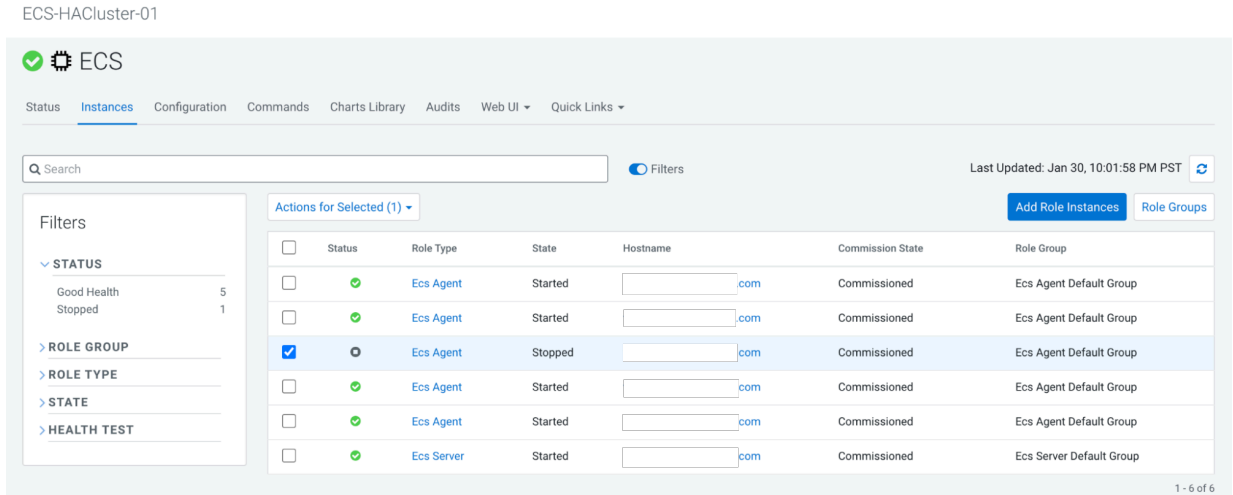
ECS-HACluster-01

ECS

Status Instances Configuration Commands Charts Library Audits Web UI Quick Links

Search

Filters

Last Updated: Jan 30, 10:01:58 PM PST

Filters

STATUS
Good Health 5
Stopped 1

ROLE GROUP
ROLE TYPE
STATE
HEALTH TEST

Actions for Selected (1)

Add Role Instances Role Groups

| | Status | Role Type | State | Hostname | Commission State | Role Group |
|---|---|---|---|---|---|---|
| | | Ecs Agent | Started | .com | Commissioned | Ecs Agent Default Group |
| | | Ecs Agent | Started | .com | Commissioned | Ecs Agent Default Group |
| | | Ecs Agent | Stopped | .com | Commissioned | Ecs Agent Default Group |
| | | Ecs Agent | Started | .com | Commissioned | Ecs Agent Default Group |
| | | Ecs Agent | Started | .com | Commissioned | Ecs Agent Default Group |
| | | Ecs Server | Started | .com | Commissioned | Ecs Server Default Group |

1 - 6 of 6